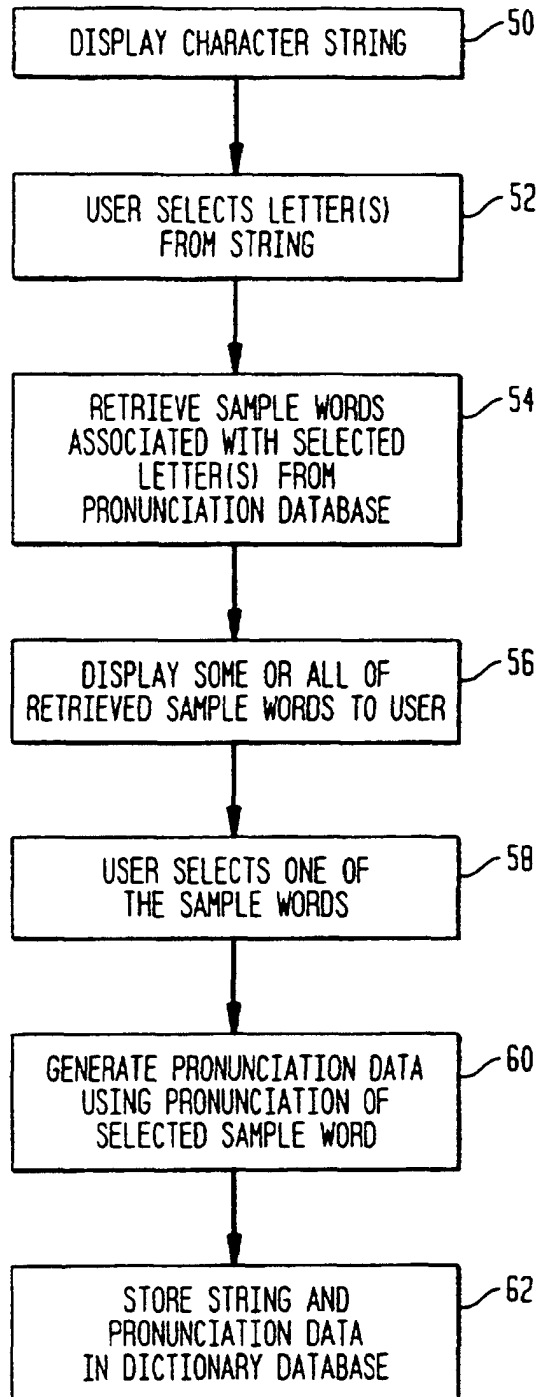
DISPLAY CHARACTER STRING
50

USER SELECTS LETTER(S) FROM STRING
52

RETRIEVE SAMPLE WORDS ASSOCIATED WITH SELECTED LETTER(S) FROM PRONUNCIATION DATABASE
54

DISPLAY SOME OR ALL OF RETRIEVED SAMPLE WORDS TO USER
56

USER SELECTS ONE OF THE SAMPLE WORDS
58

GENERATE PRONUNCIATION DATA USING PRONUNCIATION OF SELECTED SAMPLE WORD
60

STORE STRING AND PRONUNCIATION DATA IN DICTIONARY DATABASE
62